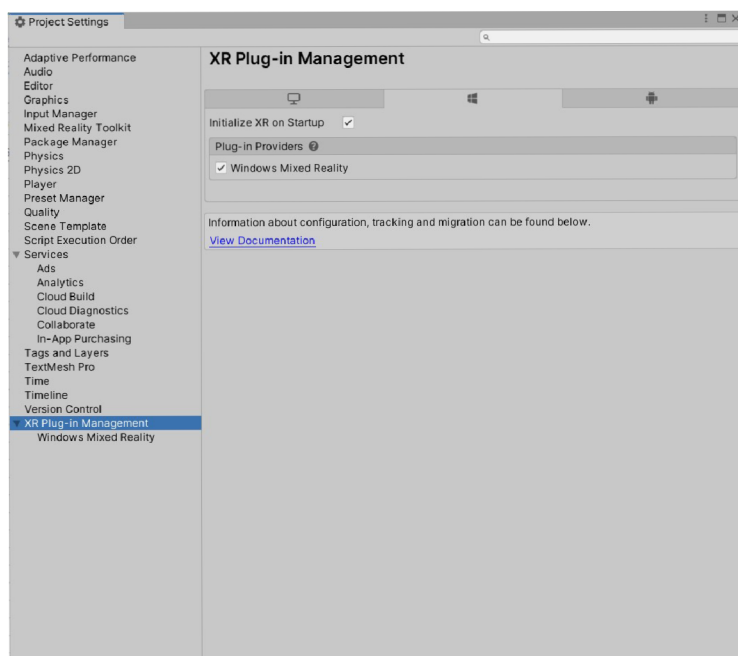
Project Settings

Adaptive Performance
Audio
Editor
Graphics
Input Manager
Mixed Reality Toolkit
Package Manager
Physics
Physics 2D
Player
Preset Manager
Quality
Scene Template
Script Execution Order
Services
Ads
Analytics
Cloud Build
Cloud Diagnostics
Collaborate
In-App Purchasing
Tags and Layers
TextMesh Pro
Time
Timeline
Version Control
XR Plug-in Management
Windows Mixed Reality

XR Plug-in Management

Initialize XR on Startup ✔

Plug-in Providers

✔ Windows Mixed Reality

Information about configuration, tracking and migration can be found below.

View Documentation